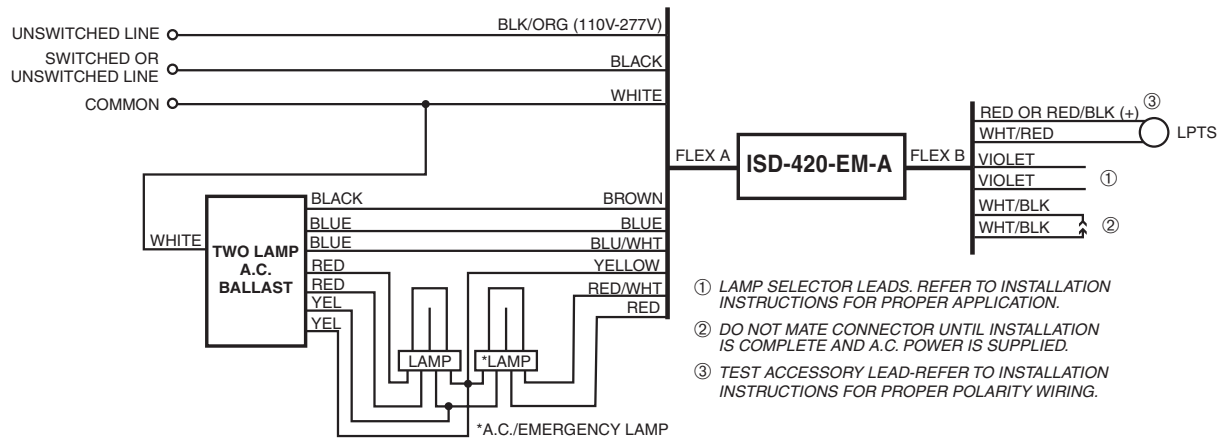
UNSWITCHED LINE
SWITCHED OR UNSWITCHED LINE
COMMON

BLK/ORG (110V-277V)
BLACK
WHITE

FLEX A
ISD-420-EM-A
FLEX B

RED OR RED/BLK (+) ③
WHT/RED
LPTS
VIOLET
VIOLET ①
WHT/BLK
WHT/BLK ②

WHITE
TWO LAMP A.C. BALLAST
BLACK
BLUE
BLUE
RED
RED
YEL
YEL

BROWN
BLUE
BLU/WHT
YELLOW
RED/WHT
RED

LAMP
*LAMP
*A.C./EMERGENCY LAMP

① LAMP SELECTOR LEADS. REFER TO INSTALLATION INSTRUCTIONS FOR PROPER APPLICATION.

② DO NOT MATE CONNECTOR UNTIL INSTALLATION IS COMPLETE AND A.C. POWER IS SUPPLIED.

③ TEST ACCESSORY LEAD-REFER TO INSTALLATION INSTRUCTIONS FOR PROPER POLARITY WIRING.